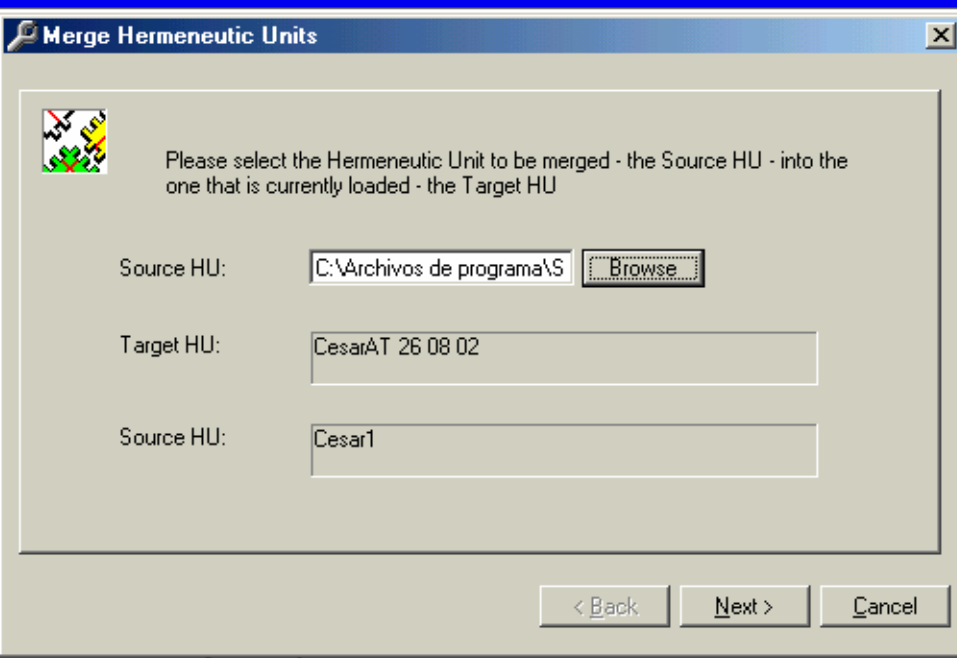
Merge Hermeneutic Units

Please select the Hermeneutic Unit to be merged - the Source HU - into the one that is currently loaded - the Target HU

Source HU: C:\Archivos de programa\S Browse

Target HU: CesarAT 26 08 02

Source HU: Cesar1

< Back Next > Cancel